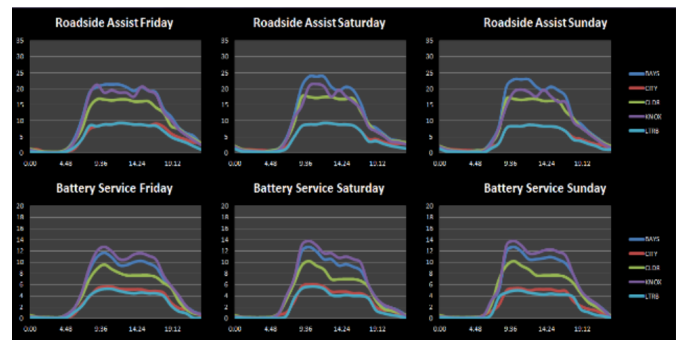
Roadside Assist Friday

35
30
25
20
15
10
5
0

0:00 4:48 9:36 14:24 19:12

Roadside Assist Saturday

35
30
25
20
15
10
5
0

0:00 4:48 9:36 14:24 19:12

Roadside Assist Sunday

35
30
25
20
15
10
5
0

0:00 4:48 9:36 14:24 19:12

BAYS
CITY
CLOR
KNOX
LTRB

Battery Service Friday

20
18
16
14
12
10
8
6
4
2
0

0:00 4:48 9:36 14:24 19:12

Battery Service Saturday

20
18
16
14
12
10
8
6
4
2
0

0:00 4:48 9:36 14:24 19:12

Battery Service Sunday

20
18
16
14
12
10
8
6
4
2
0

0:00 4:48 9:36 14:24 19:12

BAYS
CITY
CLOR
KNOX
LTRB